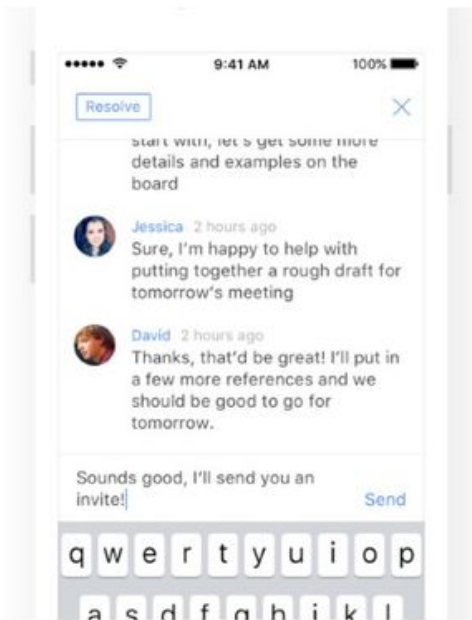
9:41 AM

100%

Resolve

X

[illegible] details and examples on the board

Jessica 2 hours ago
Sure, I'm happy to help with putting together a rough draft for tomorrow's meeting

David 2 hours ago
Thanks, that'd be great! I'll put in a few more references and we should be good to go for tomorrow.

Sounds good, I'll send you an invite!

Send

q w e r t y u i o p

a s d f g h j k l